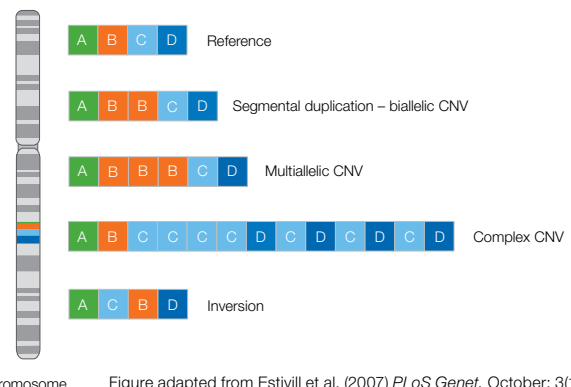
A B C D Reference

A B B C D Segmental duplication – biallelic CNV

A B B B C D Multiallelic CNV

A B C C C C D C D C D C D Complex CNV

A C B D Inversion

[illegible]romosome

Figure adapted from Estivill et al. (2007) PLoS Genet. October; 3([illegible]